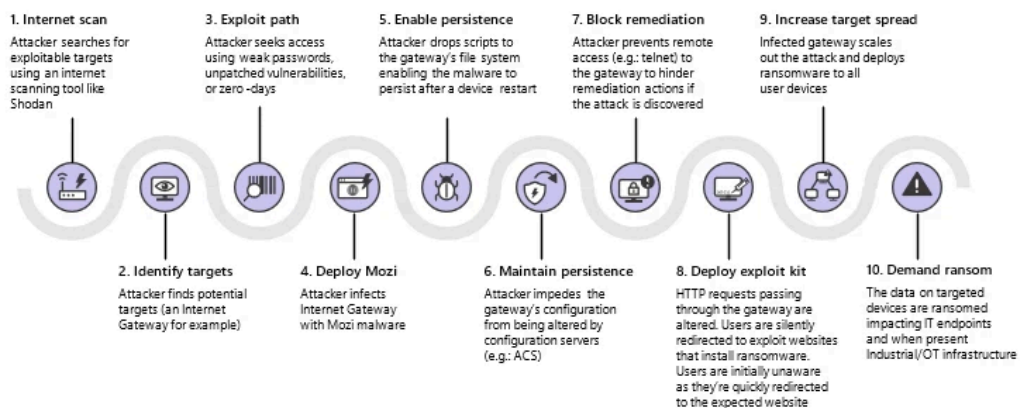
1. Internet scan
Attacker searches for exploitable targets using an internet scanning tool like Shodan

3. Exploit path
Attacker seeks access using weak passwords, unpatched vulnerabilities, or zero -days

5. Enable persistence
Attacker drops scripts to the gateway's file system enabling the malware to persist after a device restart

7. Block remediation
Attacker prevents remote access (e.g.: telnet) to the gateway to hinder remediation actions if the attack is discovered

9. Increase target spread
Infected gateway scales out the attack and deploys ransomware to all user devices

2. Identify targets
Attacker finds potential targets (an Internet Gateway for example)

4. Deploy Mozi
Attacker infects Internet Gateway with Mozi malware

6. Maintain persistence
Attacker impedes the gateway's configuration from being altered by configuration servers (e.g.: ACS)

8. Deploy exploit kit
HTTP requests passing through the gateway are altered. Users are silently redirected to exploit websites that install ransomware. Users are initially unaware as they're quickly redirected to the expected website

10. Demand ransom
The data on targeted devices are ransomed impacting IT endpoints and when present Industrial/OT infrastructure